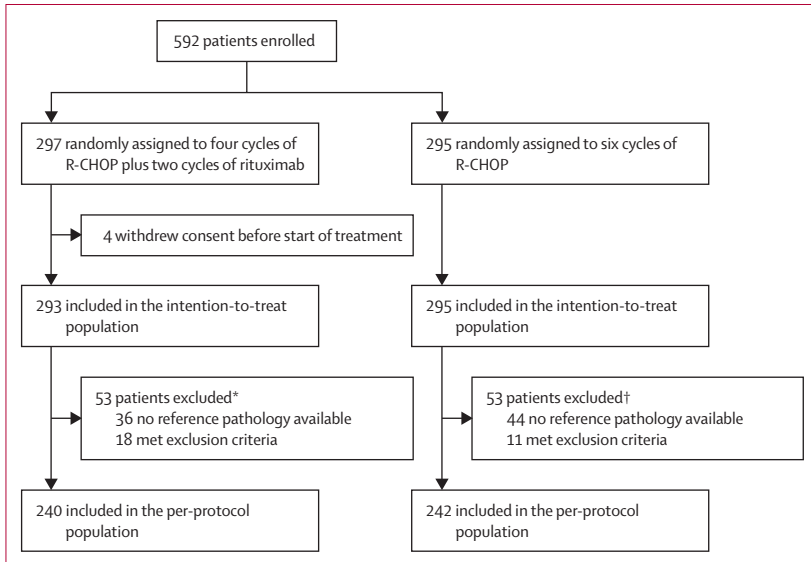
592 patients enrolled

297 randomly assigned to four cycles of R-CHOP plus two cycles of rituximab

4 withdrew consent before start of treatment

293 included in the intention-to-treat population

53 patients excluded*
36 no reference pathology available
18 met exclusion criteria

240 included in the per-protocol population

295 randomly assigned to six cycles of R-CHOP

295 included in the intention-to-treat population

53 patients excluded†
44 no reference pathology available
11 met exclusion criteria

242 included in the per-protocol population